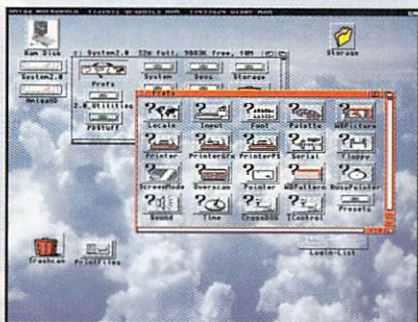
Ram Disk
System2.0
AmigaOS
Storage
System2.0 52% full, 9803K free, 10M
Prefs
System
Devs
Storage
2.0_Utilities
PDStuff
Locale
Input
Font
Palette
WBPicture
Printer
PrinterGfx
PrinterPS
Serial
Floppy
ScreenMode
Overscan
Pointer
WBPattern
BusyPointer
Sound
Time
CrossDOS
IControl
Presets
Trashcan
PrintFiles
Loadin-List